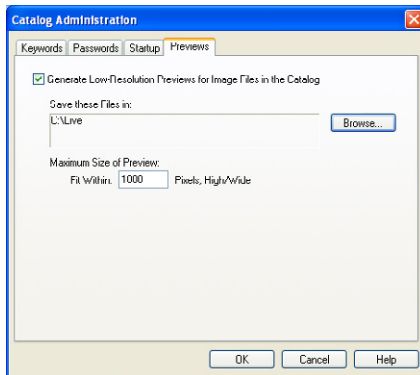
Catalog Administration

Keywords | Passwords | Startup | Previews

Generate Low-Resolution Previews for Image Files in the Catalog

Save these Files in:

C:\Live

Browse...

Maximum Size of Preview:

Fit Within: 1000 Pixels, High/Wide

OK | Cancel | Help